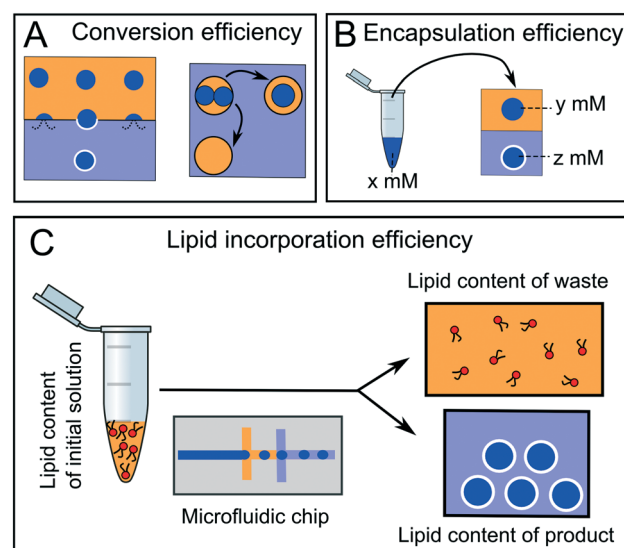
A Conversion efficiency

B Encapsulation efficiency

x mM

y mM

z mM

C Lipid incorporation efficiency

Lipid content of initial solution

Microfluidic chip

Lipid content of waste

Lipid content of product